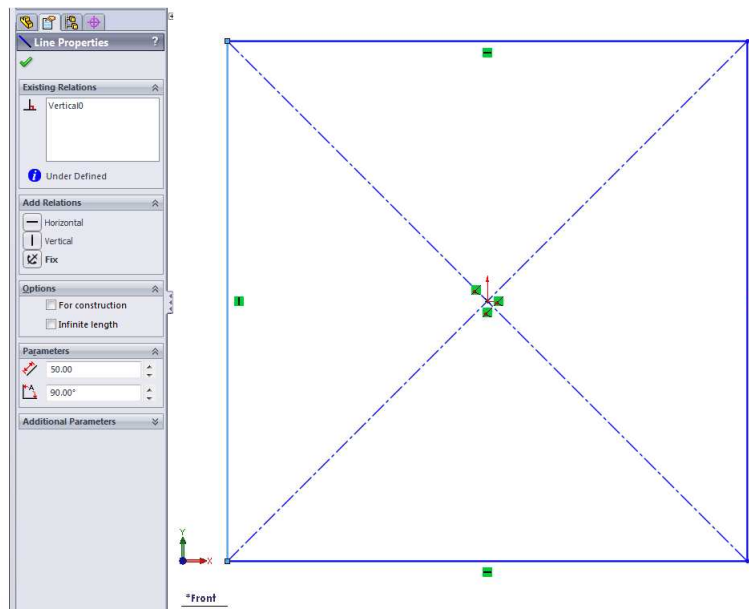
Line Properties

Existing Relations

Vertical0

Under Defined

Add Relations

Horizontal

Vertical

Fix

Options

For construction

Infinite length

Parameters

50.00

90.00°

Additional Parameters

Y

X

*Front